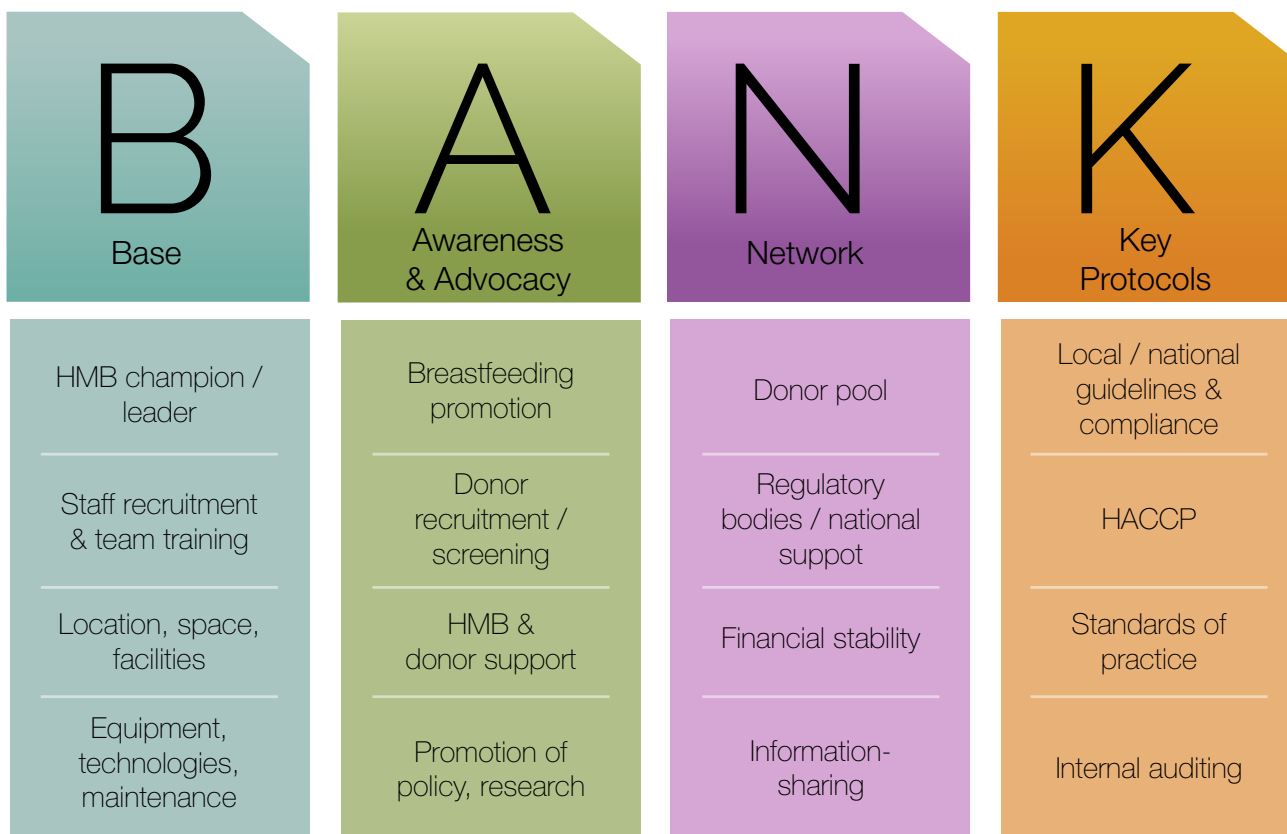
B
Base

A
Awareness & Advocacy

N
Network

K
Key Protocols

HMB champion / leader

Staff recruitment & team training

Location, space, facilities

Equipment, technologies, maintenance

Breastfeeding promotion

Donor recruitment / screening

HMB & donor support

Promotion of policy, research

Donor pool

Regulatory bodies / national suppot

Financial stability

Information-sharing

Local / national guidelines & compliance

HACCP

Standards of practice

Internal auditing